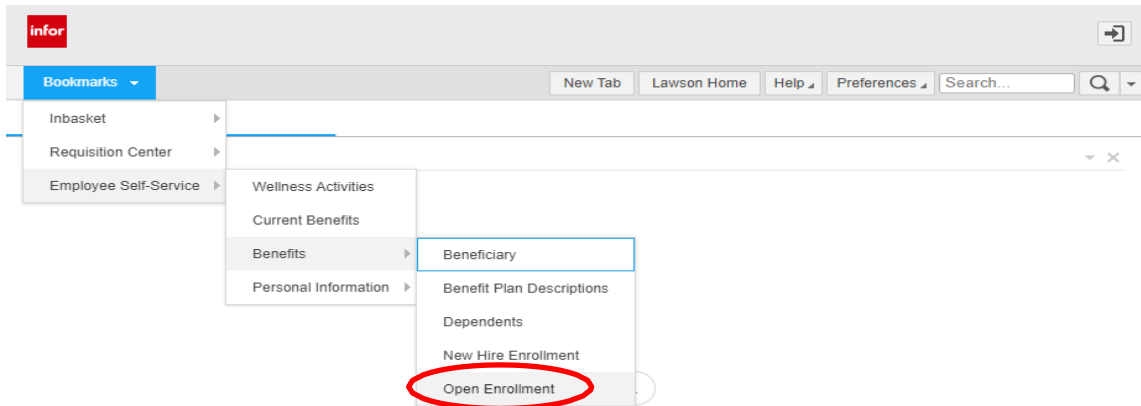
infor

Bookmarks

New Tab
Lawson Home
Help
Preferences
Search...

Inbasket
Requisition Center
Employee Self-Service

Wellness Activities
Current Benefits
Benefits
Personal Information

Beneficiary
Benefit Plan Descriptions
Dependents
New Hire Enrollment
Open Enrollment